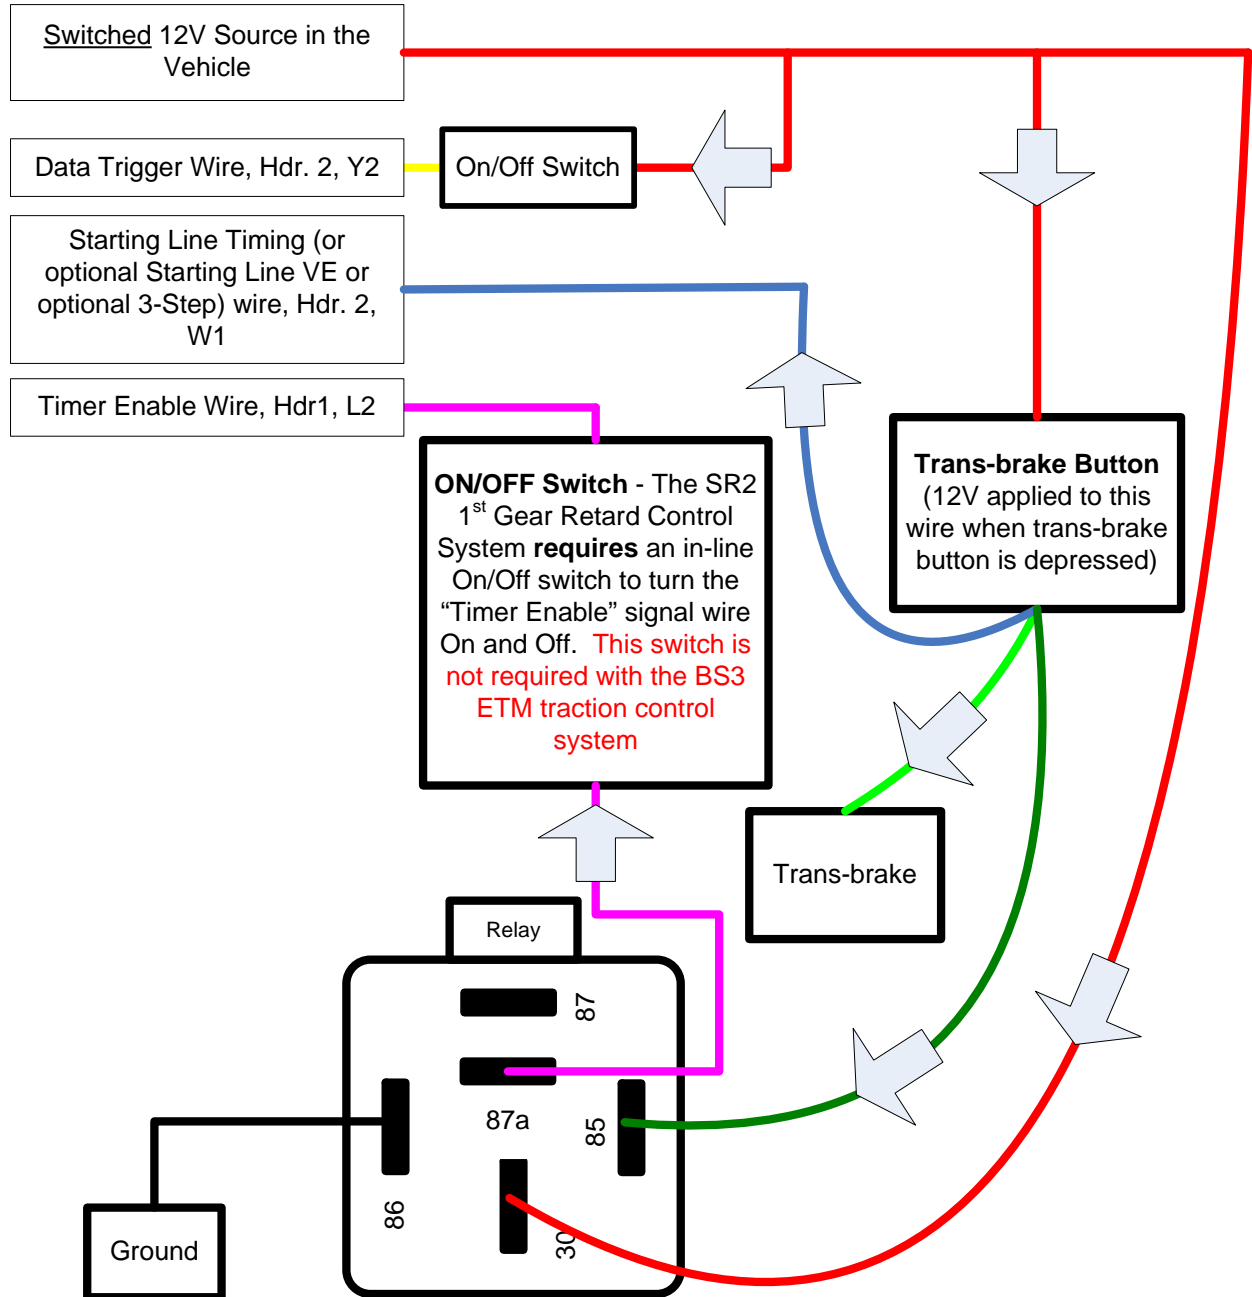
Switched 12V Source in the Vehicle

Data Trigger Wire, Hdr. 2, Y2

On/Off Switch

Starting Line Timing (or optional Starting Line VE or optional 3-Step) wire, Hdr. 2, W1

Timer Enable Wire, Hdr1, L2

**ON/OFF Switch** - The SR2 1$^{st}$ Gear Retard Control System **requires** an in-line On/Off switch to turn the "Timer Enable" signal wire On and Off. This switch is not required with the BS3 ETM traction control system

**Trans-brake Button** (12V applied to this wire when trans-brake button is depressed)

Trans-brake

Relay

87

87a

85

86

30

Ground